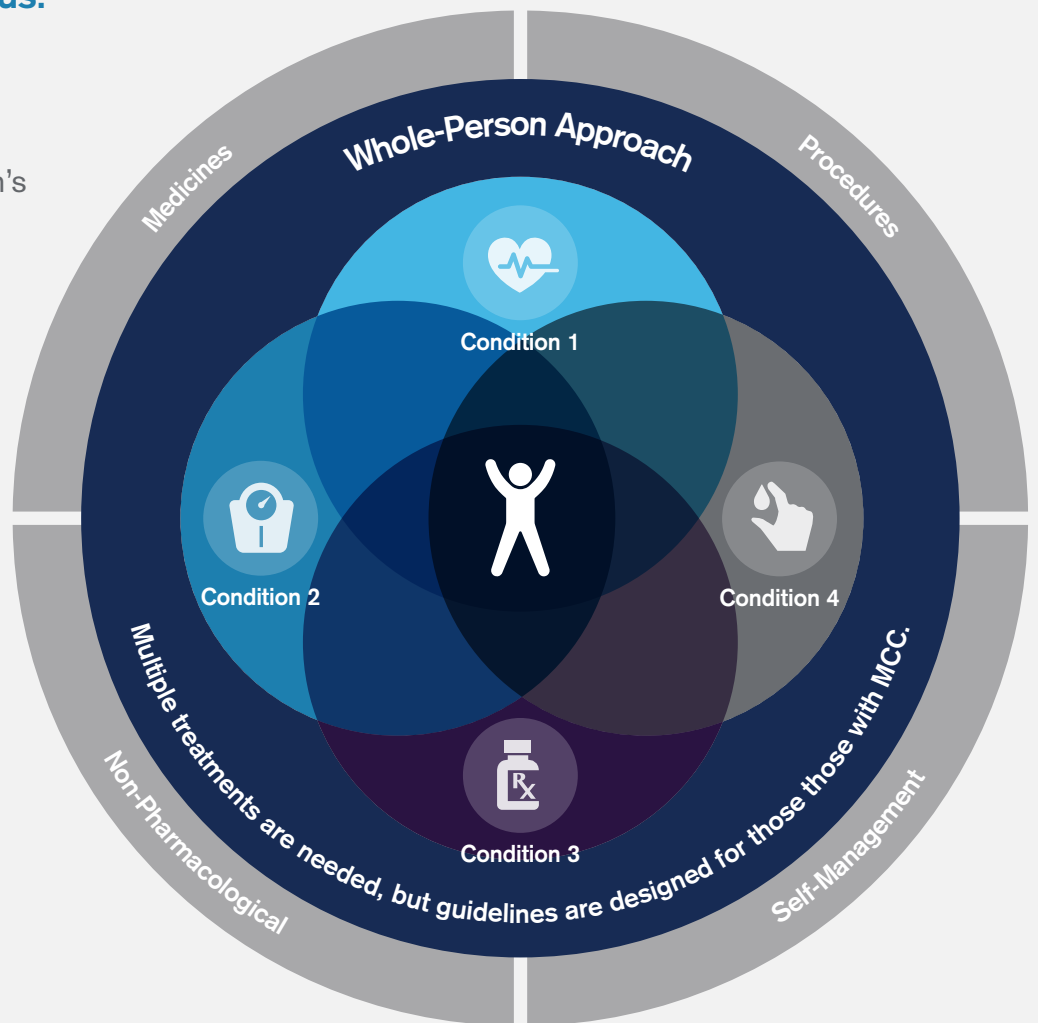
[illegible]

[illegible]'s

Whole-Person Approach

Medicines

Procedures

Condition 1

Condition 2

Condition 4

Condition 3

Multiple treatments are needed, but guidelines are designed for those those with MCC.

Non-Pharmacological

Self-Management